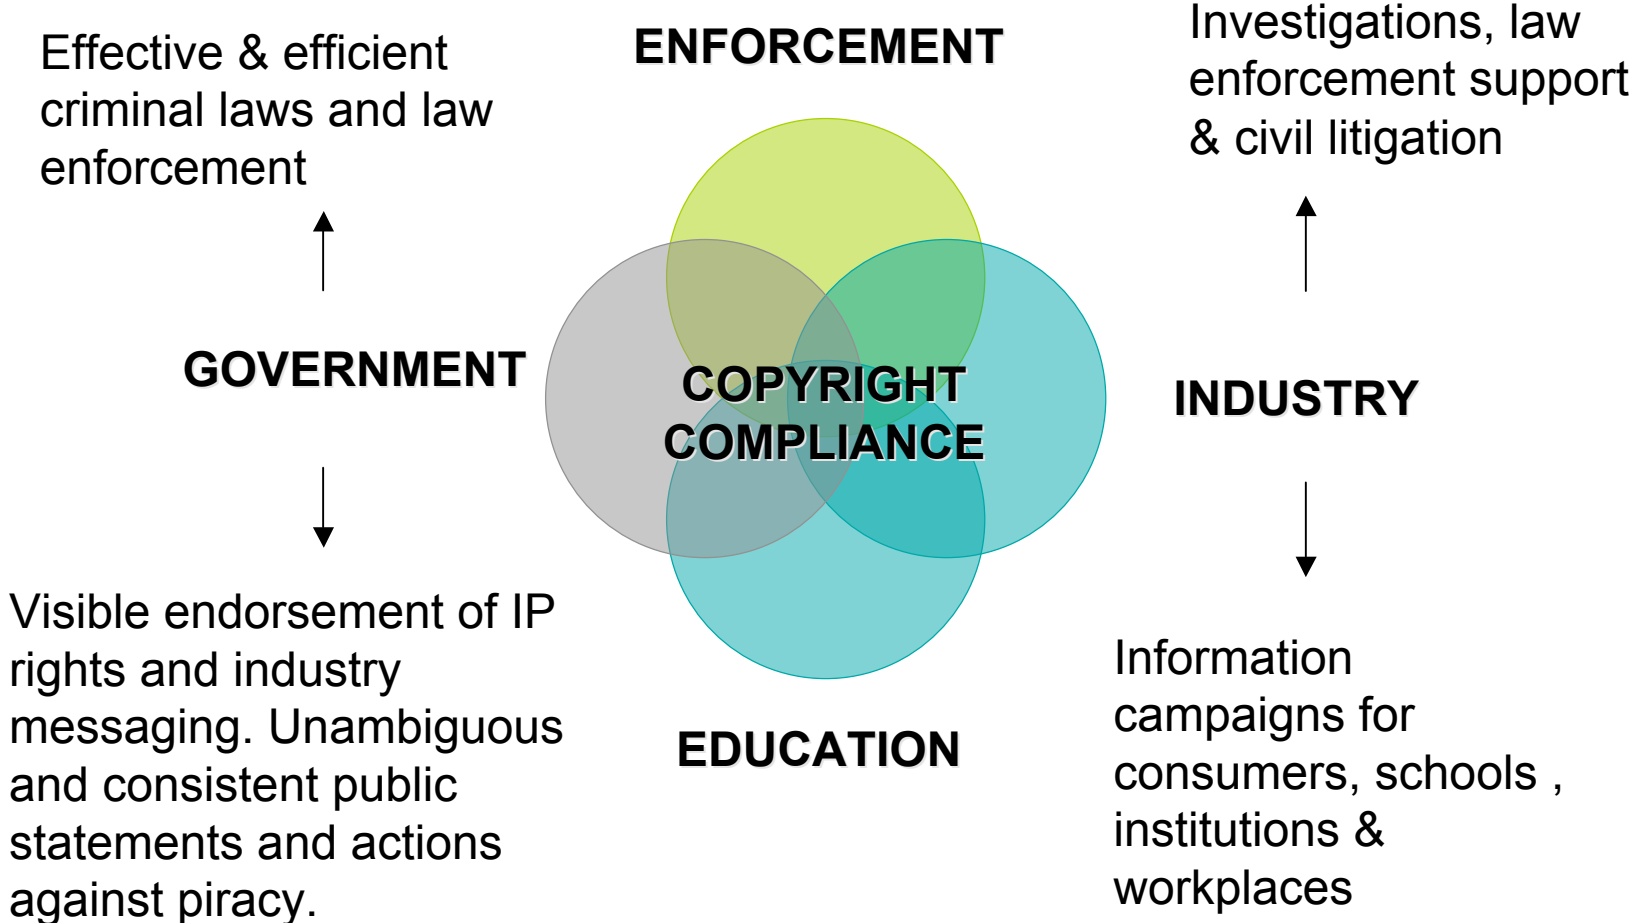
Effective & efficient criminal laws and law enforcement

ENFORCEMENT

Investigations, law enforcement support & civil litigation

GOVERNMENT

COPYRIGHT COMPLIANCE

INDUSTRY

Visible endorsement of IP rights and industry messaging. Unambiguous and consistent public statements and actions against piracy.

EDUCATION

Information campaigns for consumers, schools , institutions & workplaces